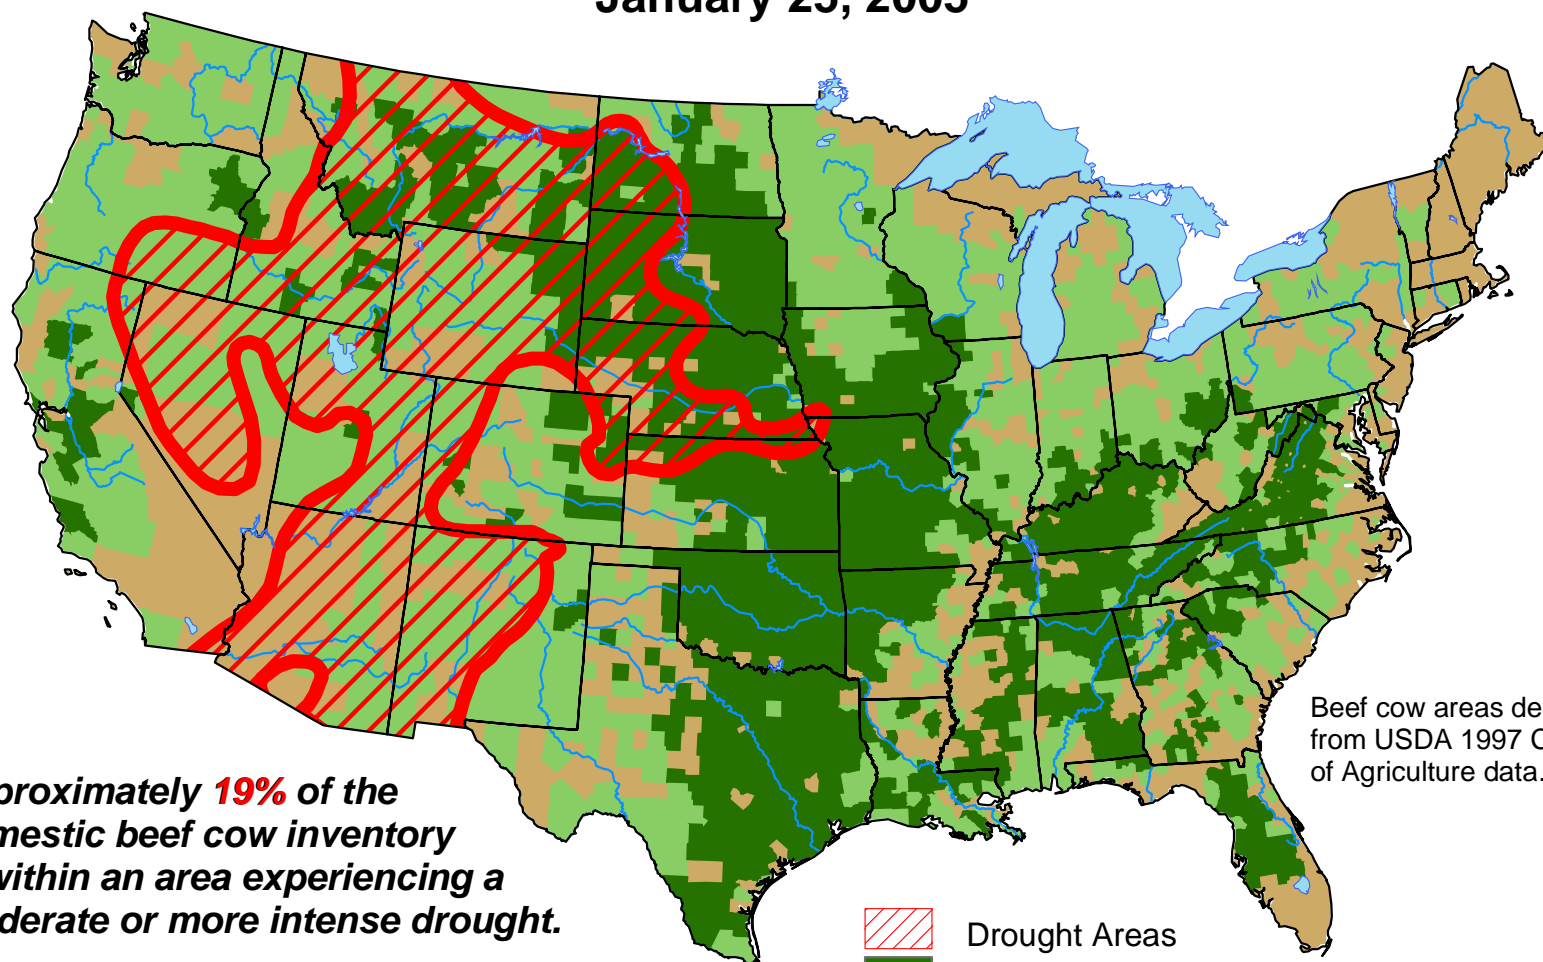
January 25, 2005

Beef cow areas de
from USDA 1997 C
of Agriculture data.

proximately 19% of the
mestic beef cow inventory
within an area experiencing a
derate or more intense drought.

Drought Areas